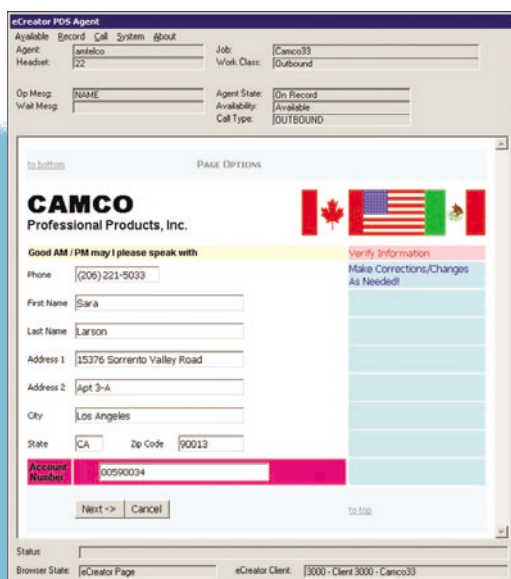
eCreator PDS Agent

Available Record Call System About

Agent: amitelco
Headset: 22

Job: Camco33
Work Class: Outbound

Op Mesg: NAME
Wait Mesg:

Agent State: On Record
Availability: Available
Call Type: OUTBOUND

to bottom

PAGE OPTIONS

CAMCO
Professional Products, Inc.

Good AM / PM may I please speak with

Verify Information

Make Corrections/Changes As Needed!

Phone (206) 221-5033

First Name Sara

Last Name Larson

Address 1 15376 Sorrento Valley Road

Address 2 Apt 3-A

City Los Angeles

State CA Zip Code 90013

Account Number 00590034

Next -> Cancel

to top

Status

Browser State: eCreator Page

eCreator Client: 3000 - Client 3000 - Camco33